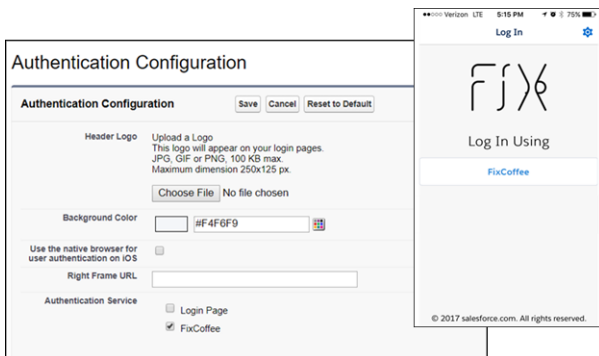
Authentication Configuration

Authentication Configuration Save Cancel Reset to Default

Header Logo
Upload a Logo
This logo will appear on your login pages.
JPG, GIF or PNG, 100 KB max.
Maximum dimension 250x125 px.

Choose File No file chosen

Background Color #F4F6F9

Use the native browser for user authentication on iOS

Right Frame URL

Authentication Service
Login Page
FixCoffee

●●○○○ Verizon LTE 5:15 PM 75%

Log In

FIX

Log In Using

FixCoffee

© 2017 salesforce.com. All rights reserved.